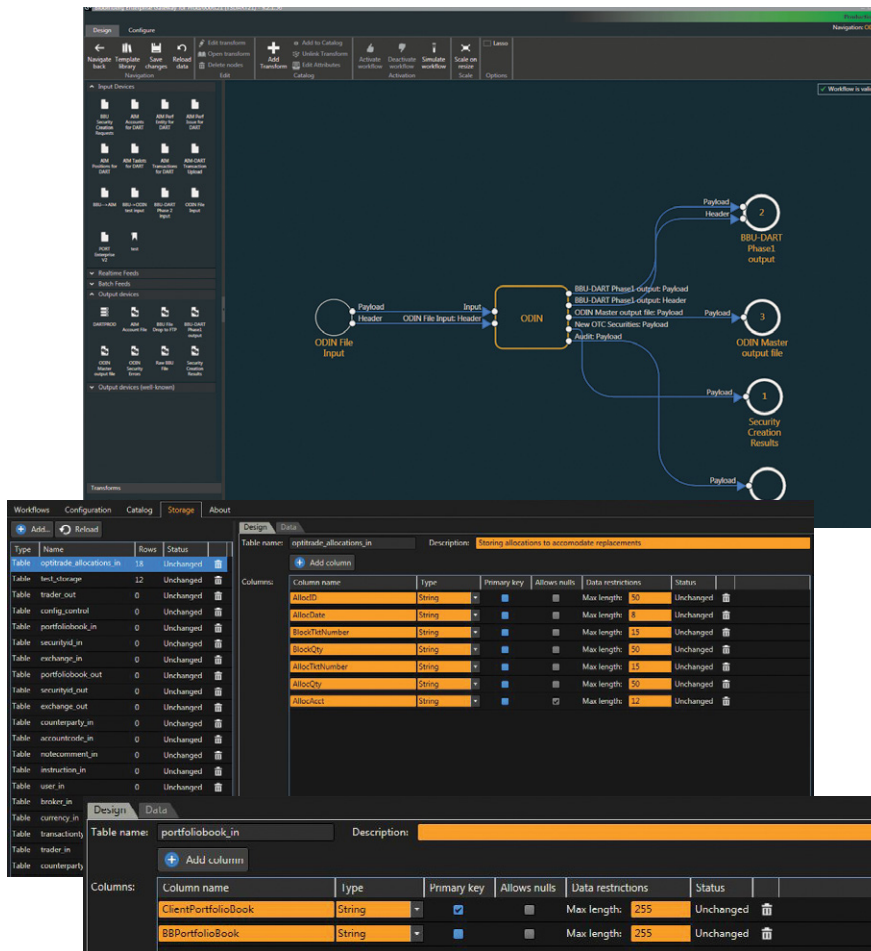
Design Configure

Navigate back Template library Save changes Reload data
Navigation

Edit transform Open transform Delete nodes
Edit

Add Transform

Add to Catalog Unlink Transform Edit Attributes
Catalog

Activate workflow Deactivate workflow Simulate workflow
Activation

Scale on resize
Scale

Lasso
Options

Navigation:

Workflow is valid

Input Devices

BBU Security Creation Requests
ABM Accounts for DART
ABM Ref Entity for DART
ABM Ref Issue for DART
ABM Positions for DART
ABM Tasks for DART
ABM Transactions for DART
ABM-DART Transaction Upload
BBU->ABM
BBU->ODIN test input
BBU-DART Phase 2 Input
ODIN File Input
PORT Enterprise V2
test

Realtime Feeds
Batch Feeds
Output devices

DARTPROD
ABM Account File
BBU File Drop to FTP
BBU-DART Phase1 output
ODIN Master output file
ODIN Security Errors
Raw BBU File
Security Creation Results

Output devices (well-known)

Transforms

Payload
Header
ODIN File Input

Input
ODIN File Input: Header

ODIN

BBU-DART Phase1 output: Payload
BBU-DART Phase1 output: Header
ODIN Master output file: Payload
New OTC Securities: Payload
Audit: Payload

Payload
Header
2
BBU-DART Phase1 output

Payload
3
ODIN Master output file

Payload
1
Security Creation Results

Payload

Workflows Configuration Catalog Storage About

Add... Reload

| Type | Name | Rows | Status |
|---|---|---|---|
| Table | optitrade_allocations_in | 18 | Unchanged |
| Table | test_storage | 12 | Unchanged |
| Table | trader_out | 0 | Unchanged |
| Table | config_control | 0 | Unchanged |
| Table | portfoliobook_in | 0 | Unchanged |
| Table | securityid_in | 0 | Unchanged |
| Table | exchange_in | 0 | Unchanged |
| Table | portfoliobook_out | 0 | Unchanged |
| Table | securityid_out | 0 | Unchanged |
| Table | exchange_out | 0 | Unchanged |
| Table | counterparty_in | 0 | Unchanged |
| Table | accountcode_in | 0 | Unchanged |
| Table | notecomment_in | 0 | Unchanged |
| Table | instruction_in | 0 | Unchanged |
| Table | user_in | 0 | Unchanged |
| Table | broker_in | | |
| Table | currency_in | | |
| Table | transactiontу | | |
| Table | trader_in | | |
| Table | counterparty | | |

Design Data

Table name: optitrade_allocations_in Description: Storing allocations to accomodate replacements

Add column

Columns:

| Column name | Type | Primary key | Allows nulls | Data restrictions | | Status |
|---|---|---|---|---|---|---|
| AllocID | String | | | Max length: | 50 | Unchanged |
| AllocDate | String | | | Max length: | 8 | Unchanged |
| BlockTktNumber | String | | | Max length: | 15 | Unchanged |
| BlockQty | String | | | Max length: | 50 | Unchanged |
| AllocTktNumber | String | | | Max length: | 15 | Unchanged |
| AllocQty | String | | | Max length: | 50 | Unchanged |
| AllocAcct | String | | | Max length: | 12 | Unchanged |

Design Data

Table name: portfoliobook_in Description:

Add column

Columns:

| Column name | Type | Primary key | Allows nulls | Data restrictions | | Status |
|---|---|---|---|---|---|---|
| ClientPortfolioBook | String | | | Max length: | 255 | Unchanged |
| BBPortfolioBook | String | | | Max length: | 255 | Unchanged |